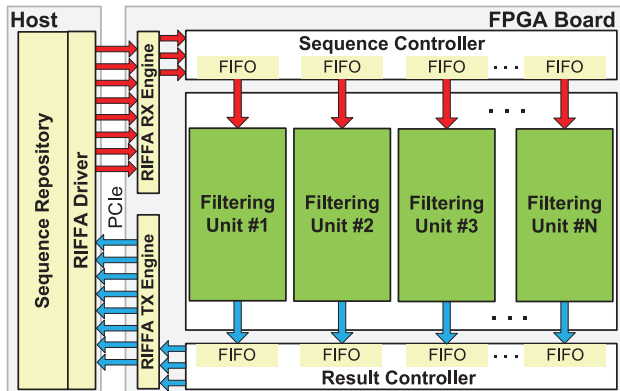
Host

FPGA Board

Sequence Repository

RIFFA Driver

PCIe

RIFFA RX Engine

RIFFA TX Engine

Sequence Controller

FIFO FIFO FIFO . . . FIFO

. . .

Filtering Unit #1

Filtering Unit #2

Filtering Unit #3

Filtering Unit #N

. . .

FIFO FIFO FIFO . . . FIFO

Result Controller